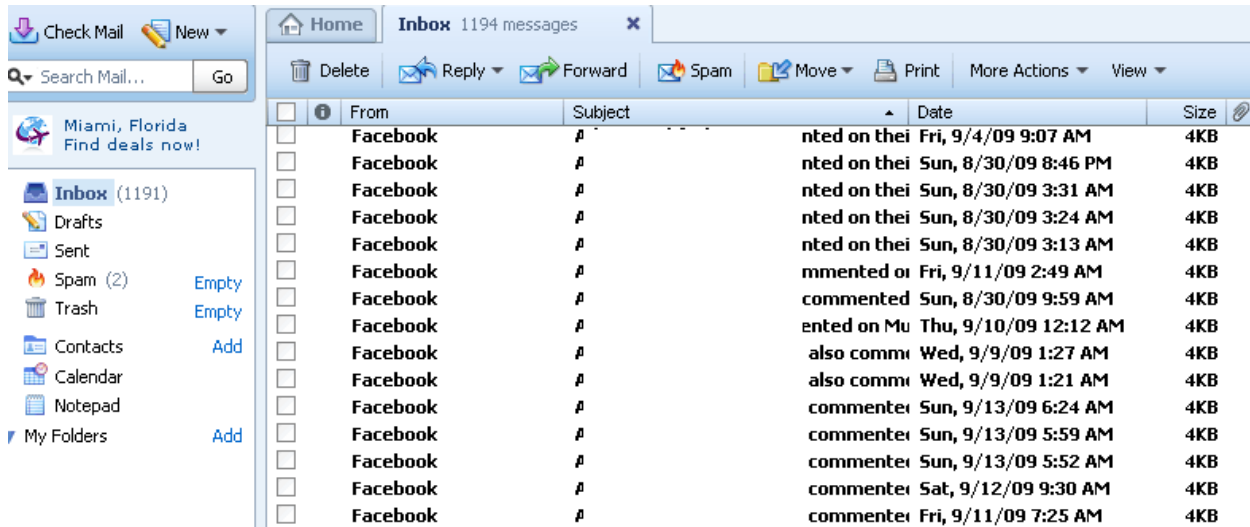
Check Mail New

Search Mail... Go

Miami, Florida
Find deals now!

Inbox (1191)
Drafts
Sent
Spam (2) Empty
Trash Empty
Contacts Add
Calendar
Notepad
My Folders Add

Home
Inbox 1194 messages

Delete Reply Forward Spam Move Print More Actions View

| | From | Subject | Date | Size |
|---|---|---|---|---|
| | Facebook | nted on thei | Fri, 9/4/09 9:07 AM | 4KB |
| | Facebook | nted on thei | Sun, 8/30/09 8:46 PM | 4KB |
| | Facebook | nted on thei | Sun, 8/30/09 3:31 AM | 4KB |
| | Facebook | nted on thei | Sun, 8/30/09 3:24 AM | 4KB |
| | Facebook | nted on thei | Sun, 8/30/09 3:13 AM | 4KB |
| | Facebook | mmented or | Fri, 9/11/09 2:49 AM | 4KB |
| | Facebook | commented | Sun, 8/30/09 9:59 AM | 4KB |
| | Facebook | ented on Mu | Thu, 9/10/09 12:12 AM | 4KB |
| | Facebook | also comm | Wed, 9/9/09 1:27 AM | 4KB |
| | Facebook | also comm | Wed, 9/9/09 1:21 AM | 4KB |
| | Facebook | commente | Sun, 9/13/09 6:24 AM | 4KB |
| | Facebook | commente | Sun, 9/13/09 5:59 AM | 4KB |
| | Facebook | commente | Sun, 9/13/09 5:52 AM | 4KB |
| | Facebook | commente | Sat, 9/12/09 9:30 AM | 4KB |
| | Facebook | commente | Fri, 9/11/09 7:25 AM | 4KB |